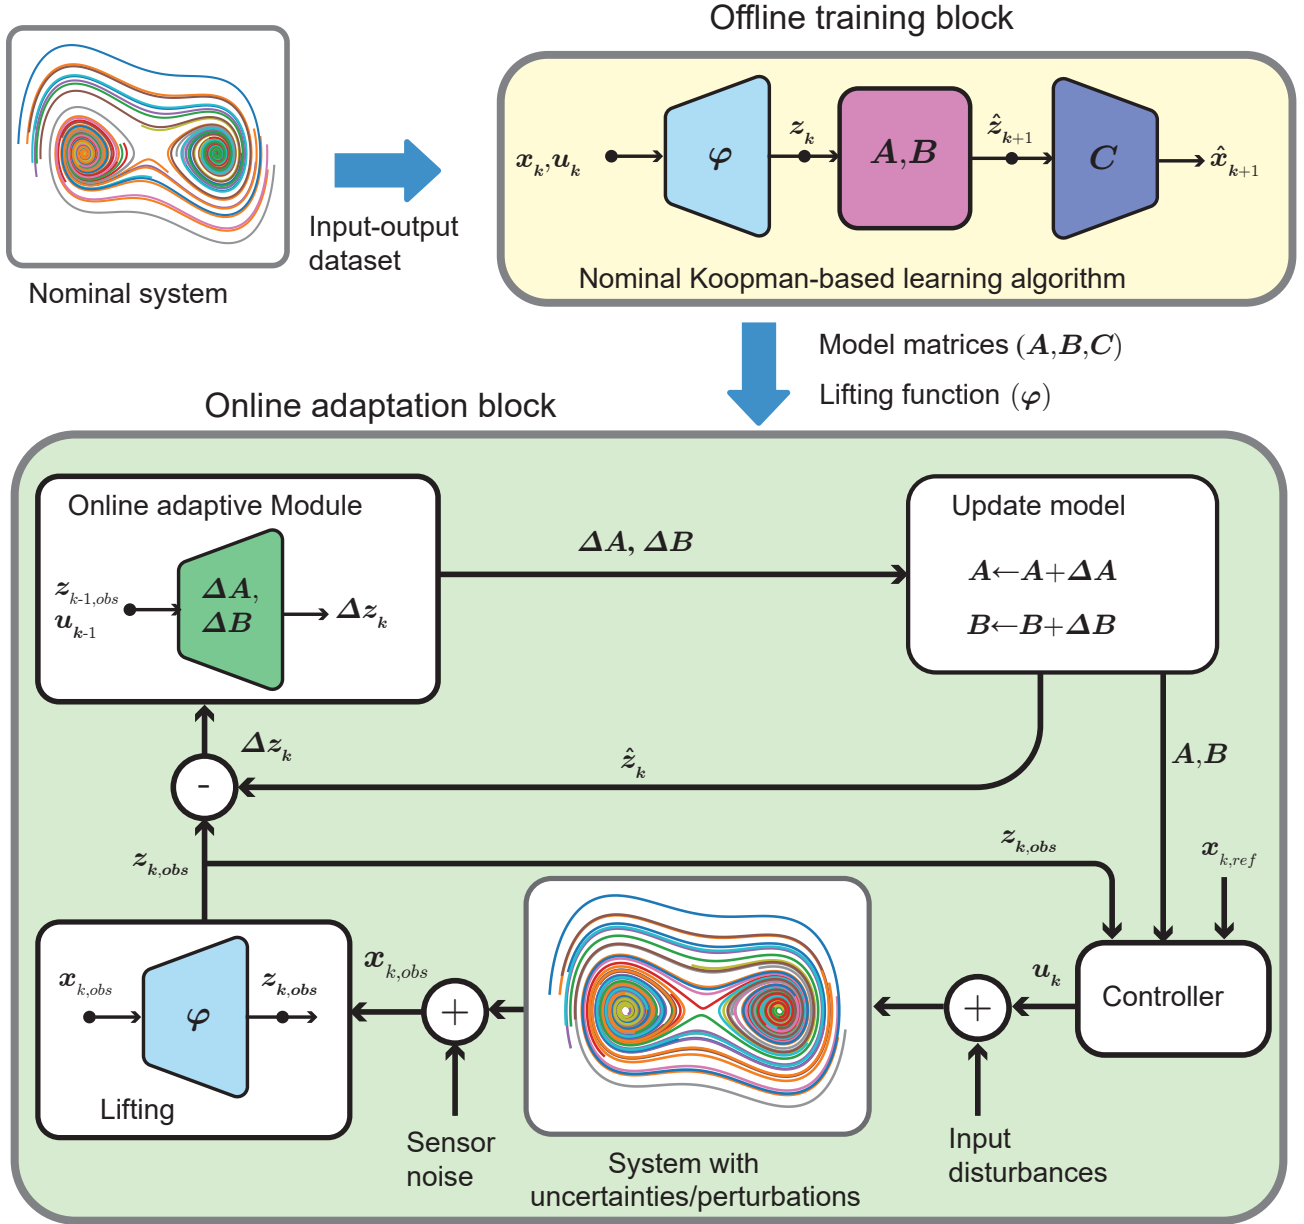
Offline training block

Nominal system

Input-output dataset

$x_k, u_k$

$\varphi$

$z_k$

$A, B$

$\hat{z}_{k+1}$

$C$

$\hat{x}_{k+1}$

Nominal Koopman-based learning algorithm

Model matrices $(A, B, C)$

Lifting function $(\varphi)$

Online adaptation block

Online adaptive Module

$z_{k\text{-}1,obs}$
$u_{k\text{-}1}$

$\Delta A,$
$\Delta B$

$\Delta z_k$

$\Delta A, \Delta B$

Update model

$A \leftarrow A + \Delta A$

$B \leftarrow B + \Delta B$

$\Delta z_k$

-

$\hat{z}_k$

$A, B$

$z_{k,obs}$

$z_{k,obs}$

$x_{k,ref}$

$x_{k,obs}$

$x_{k,obs}$

$\varphi$

$z_{k,obs}$

Lifting

$+$

Sensor noise

System with uncertainties/perturbations

$+$

$u_k$

Controller

Input disturbances